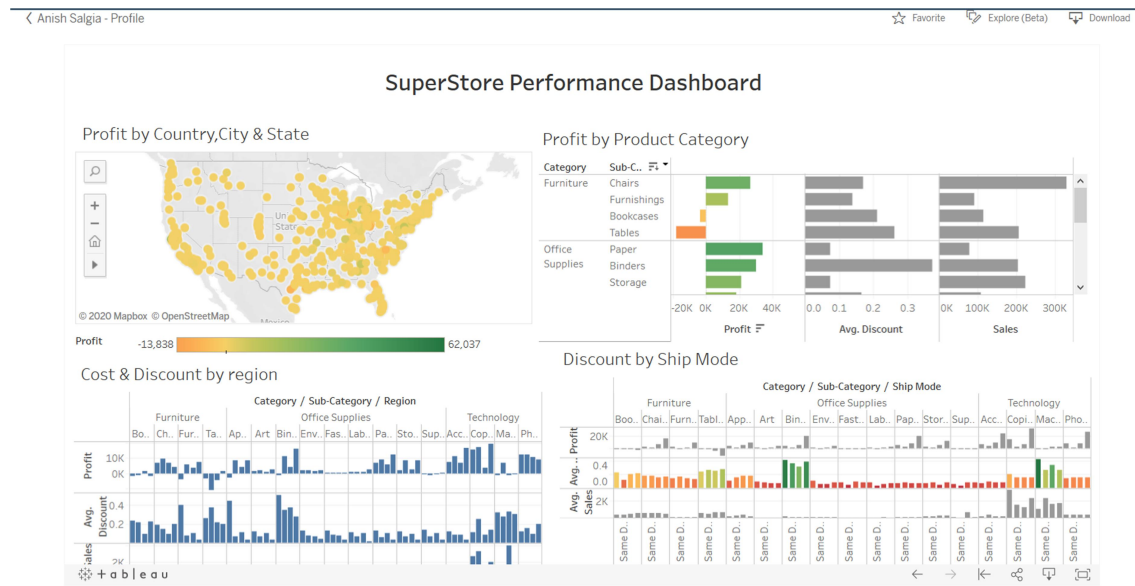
Anish Salgia - Profile

Favorite Explore (Beta) Download

SuperStore Performance Dashboard

Profit by Country,City & State

© 2020 Mapbox © OpenStreetMap

Profit -13,838 62,037

Profit by Product Category

| Category | Sub-C.. |
|---|---|
| Furniture | Chairs |
| | Furnishings |
| | Bookcases |
| | Tables |
| Office Supplies | Paper |
| | Binders |
| | Storage |

-20K 0K 20K 40K
Profit

0.0 0.1 0.2 0.3
Avg. Discount

0K 100K 200K 300K
Sales

Cost & Discount by region

Category / Sub-Category / Region

Furniture Office Supplies Technology

Bo.. Ch.. Fur.. Ta.. Ap.. Art Bin.. Env.. Fas.. Lab.. Pa.. Sto.. Sup.. Acc.. Cop.. Ma.. Ph..

Profit 10K 0K

Avg. Discount 0.4 0.2

Sales 2K

Discount by Ship Mode

Category / Sub-Category / Ship Mode

Furniture Office Supplies Technology

Boo.. Chai.. Furn.. Tabl.. App.. Art Bin.. Env.. Fast.. Lab.. Pap.. Stor.. Sup.. Acc.. Copi.. Mac.. Pho..

Profit 20K

Avg... 0.4 0.0

Avg. Sales 2K

Same D.. Same D.. Same D.. Same D.. Same D.. Same D.. Same D.. Same D.. Same D.. Same D.. Same D.. Same D.. Same D.. Same D.. Same D.. Same D.. Same D..

+ a b l e a u